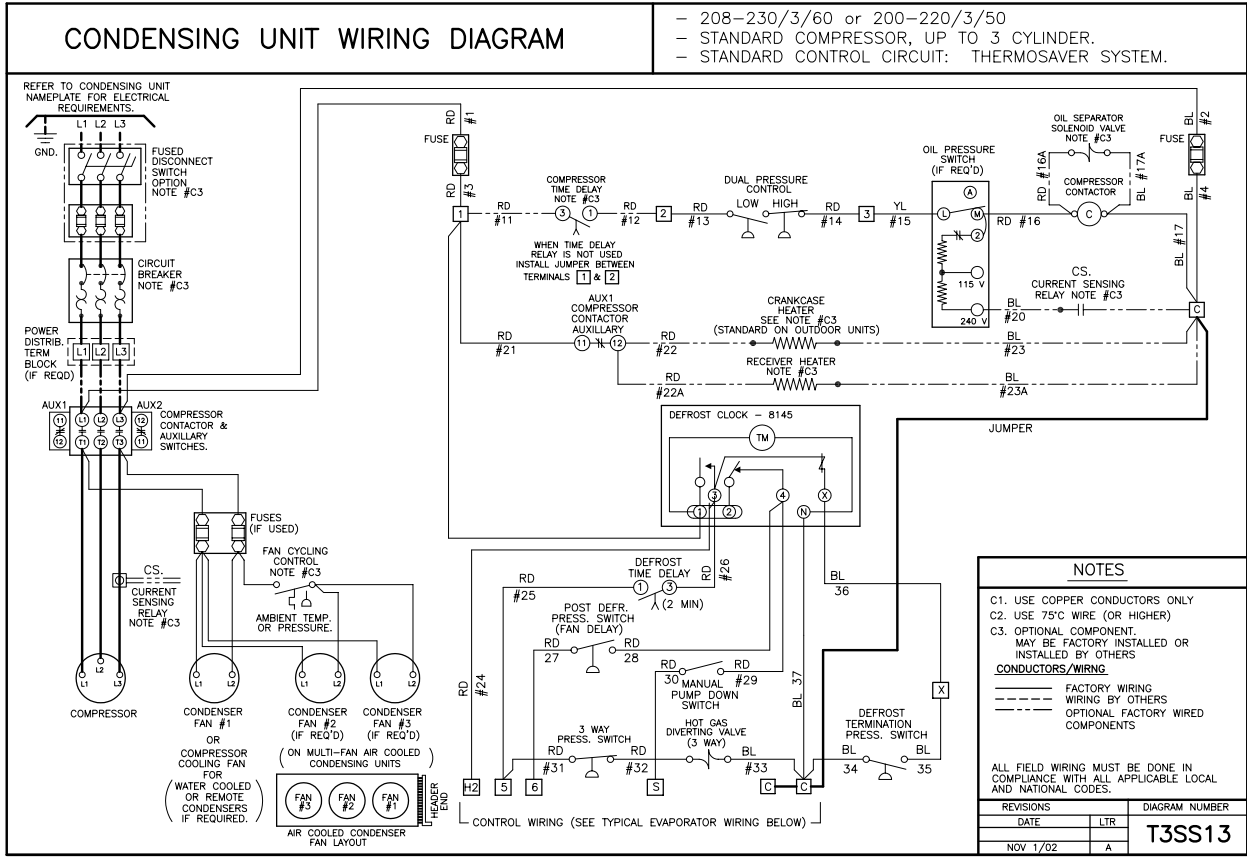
CONDENSING UNIT WIRING DIAGRAM

– 208–230/3/60 or 200–220/3/50
– STANDARD COMPRESSOR, UP TO 3 CYLINDER.
– STANDARD CONTROL CIRCUIT: THERMOSAVER SYSTEM.

REFER TO CONDENSING UNIT NAMEPLATE FOR ELECTRICAL REQUIREMENTS.

L1 L2 L3
GND.
FUSED DISCONNECT SWITCH OPTION NOTE #C3
CIRCUIT BREAKER NOTE #C3
POWER DISTRIB. TERM BLOCK (IF REQD)
L1 L2 L3
AUX1 AUX2
11 12 L1 L2 L3 T1 T2 T3 12 11
COMPRESSOR CONTACTOR & AUXILLARY SWITCHES.
FUSES (IF USED)
FAN CYCLING CONTROL NOTE #C3
AMBIENT TEMP. OR PRESSURE.
CS.
CURRENT SENSING RELAY NOTE #C3
L1 L2 L3
COMPRESSOR
CONDENSER FAN #1
OR
COMPRESSOR COOLING FAN FOR
( WATER COOLED OR REMOTE CONDENSERS IF REQUIRED. )
CONDENSER FAN #2 (IF REQ'D)
CONDENSER FAN #3 (IF REQ'D)
( ON MULTI-FAN AIR COOLED CONDENSING UNITS )
FAN #3 FAN #2 FAN #1
HEADER END
AIR COOLED CONDENSER FAN LAYOUT

RD #1
FUSE
RD #3
1
RD #11
COMPRESSOR TIME DELAY NOTE #C3
3 1
RD #12
2
WHEN TIME DELAY RELAY IS NOT USED INSTALL JUMPER BETWEEN TERMINALS 1 & 2
DUAL PRESSURE CONTROL
LOW HIGH
RD #13
RD #14
3
YL #15
OIL PRESSURE SWITCH (IF REQ'D)
A
L M
2
115 V
240 V
RD #16
OIL SEPARATOR SOLENOID VALVE NOTE #C3
RD #16A
COMPRESSOR CONTACTOR
C
BL #17A
BL #2
FUSE
BL #4
BL #17
CS.
CURRENT SENSING RELAY NOTE #C3
BL #20
C
RD #21
AUX1 COMPRESSOR CONTACTOR AUXILLARY
11 12
RD #22
CRANKCASE HEATER SEE NOTE #C3 (STANDARD ON OUTDOOR UNITS)
BL #23
RD #22A
RECEIVER HEATER NOTE #C3
BL #23A
JUMPER
DEFROST CLOCK – 8145
TM
3 4 X
1 2 N
RD #25
DEFROST TIME DELAY
1 3
(2 MIN)
RD #26
BL 36
POST DEFR. PRESS. SWITCH (FAN DELAY)
RD 27
RD 28
RD 30
RD #29
MANUAL PUMP DOWN SWITCH
RD #24
BL 37
X
3 WAY PRESS. SWITCH
RD #31
RD #32
HOT GAS DIVERTING VALVE (3 WAY)
BL #33
DEFROST TERMINATION PRESS. SWITCH
BL 34
BL 35
H2 5 6 S C C
CONTROL WIRING (SEE TYPICAL EVAPORATOR WIRING BELOW)

NOTES
C1. USE COPPER CONDUCTORS ONLY
C2. USE 75°C WIRE (OR HIGHER)
C3. OPTIONAL COMPONENT. MAY BE FACTORY INSTALLED OR INSTALLED BY OTHERS
CONDUCTORS/WIRING
FACTORY WIRING
WIRING BY OTHERS
OPTIONAL FACTORY WIRED COMPONENTS

ALL FIELD WIRING MUST BE DONE IN COMPLIANCE WITH ALL APPLICABLE LOCAL AND NATIONAL CODES.

| REVISIONS | | DIAGRAM NUMBER |
|---|---|---|
| DATE | LTR | T3SS13 |
| NOV 1/02 | A | |